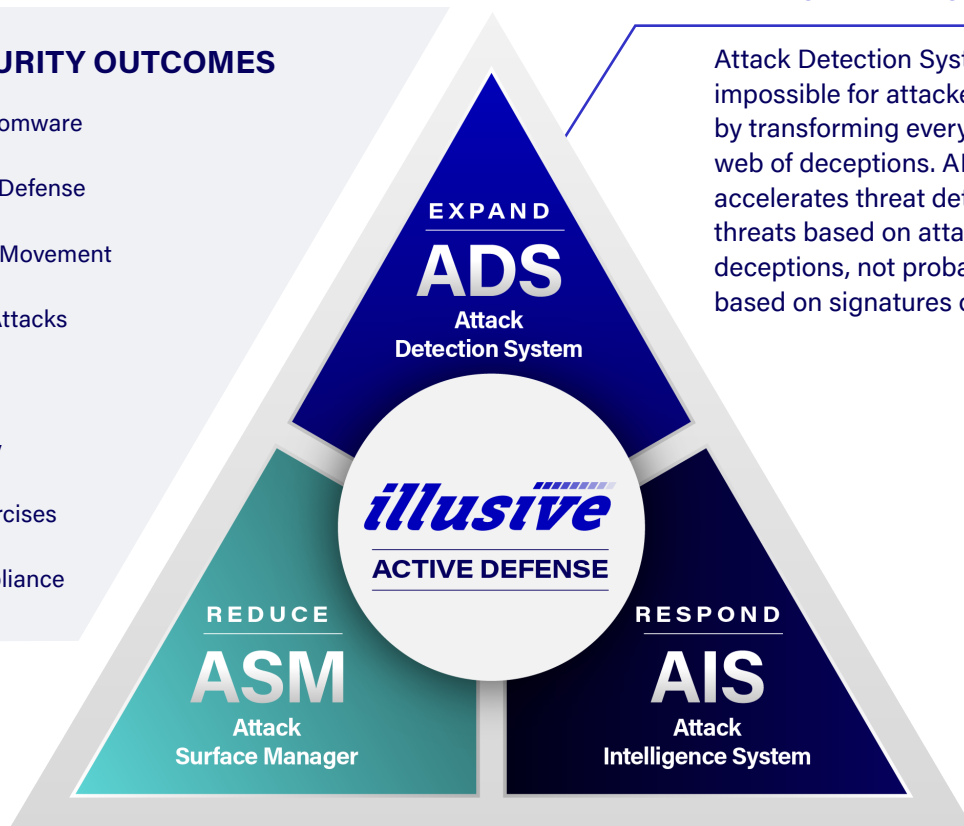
URITY OUTCOMES

omware

Defense

Movement

ttacks

rcises

liance

EXPAND
ADS
Attack
Detection System

illusive
ACTIVE DEFENSE

REDUCE
ASM
Attack
Surface Manager

RESPOND
AIS
Attack
Intelligence System

Attack Detection Syst impossible for attacke by transforming every web of deceptions. A accelerates threat det threats based on atta deceptions, not proba based on signatures c